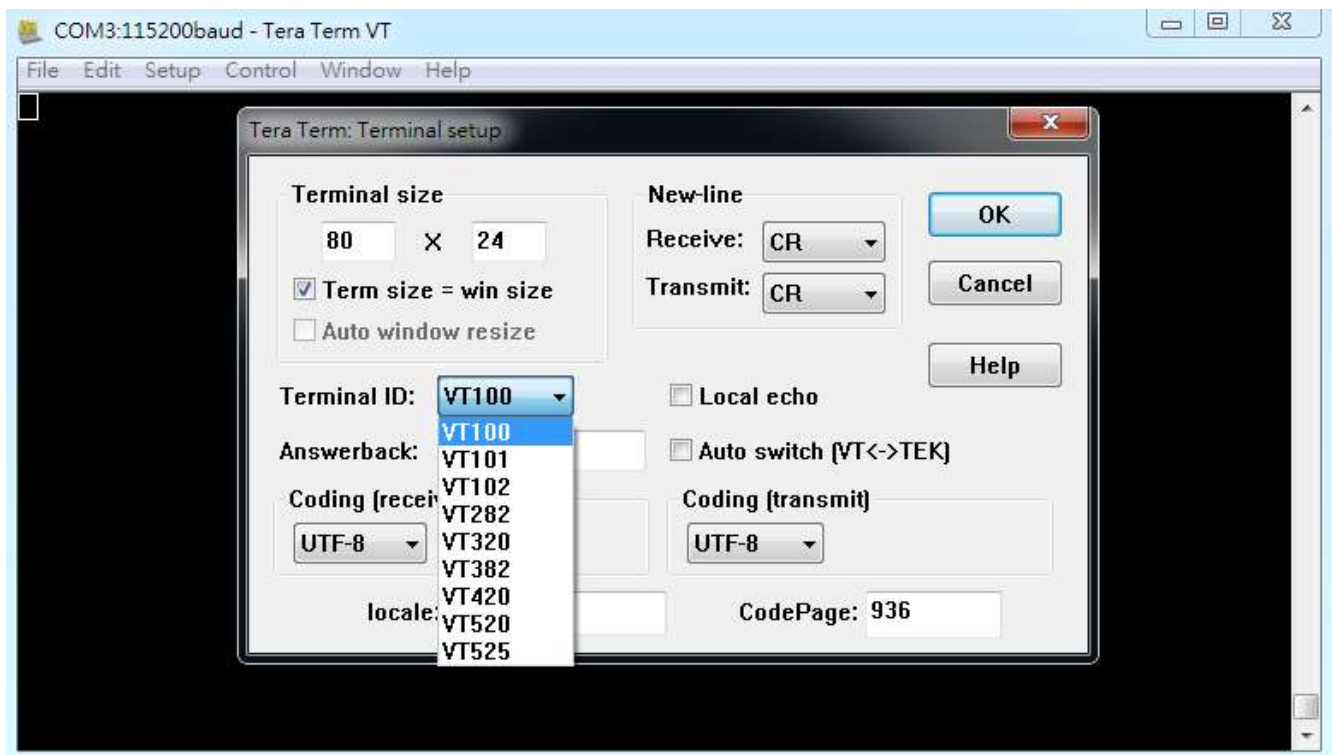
COM3:115200baud - Tera Term VT

File Edit Setup Control Window Help

Tera Term: Terminal setup

Terminal size

80 X 24

Term size = win size

Auto window resize

New-line

Receive: CR

Transmit: CR

OK

Cancel

Help

Terminal ID: VT100

Local echo

Answerback:

Auto switch (VT<->TEK)

VT100
VT101
VT102
VT282
VT320
VT382
VT420
VT520
VT525

Coding (recei

UTF-8

Coding (transmit)

UTF-8

locale:

CodePage: 936